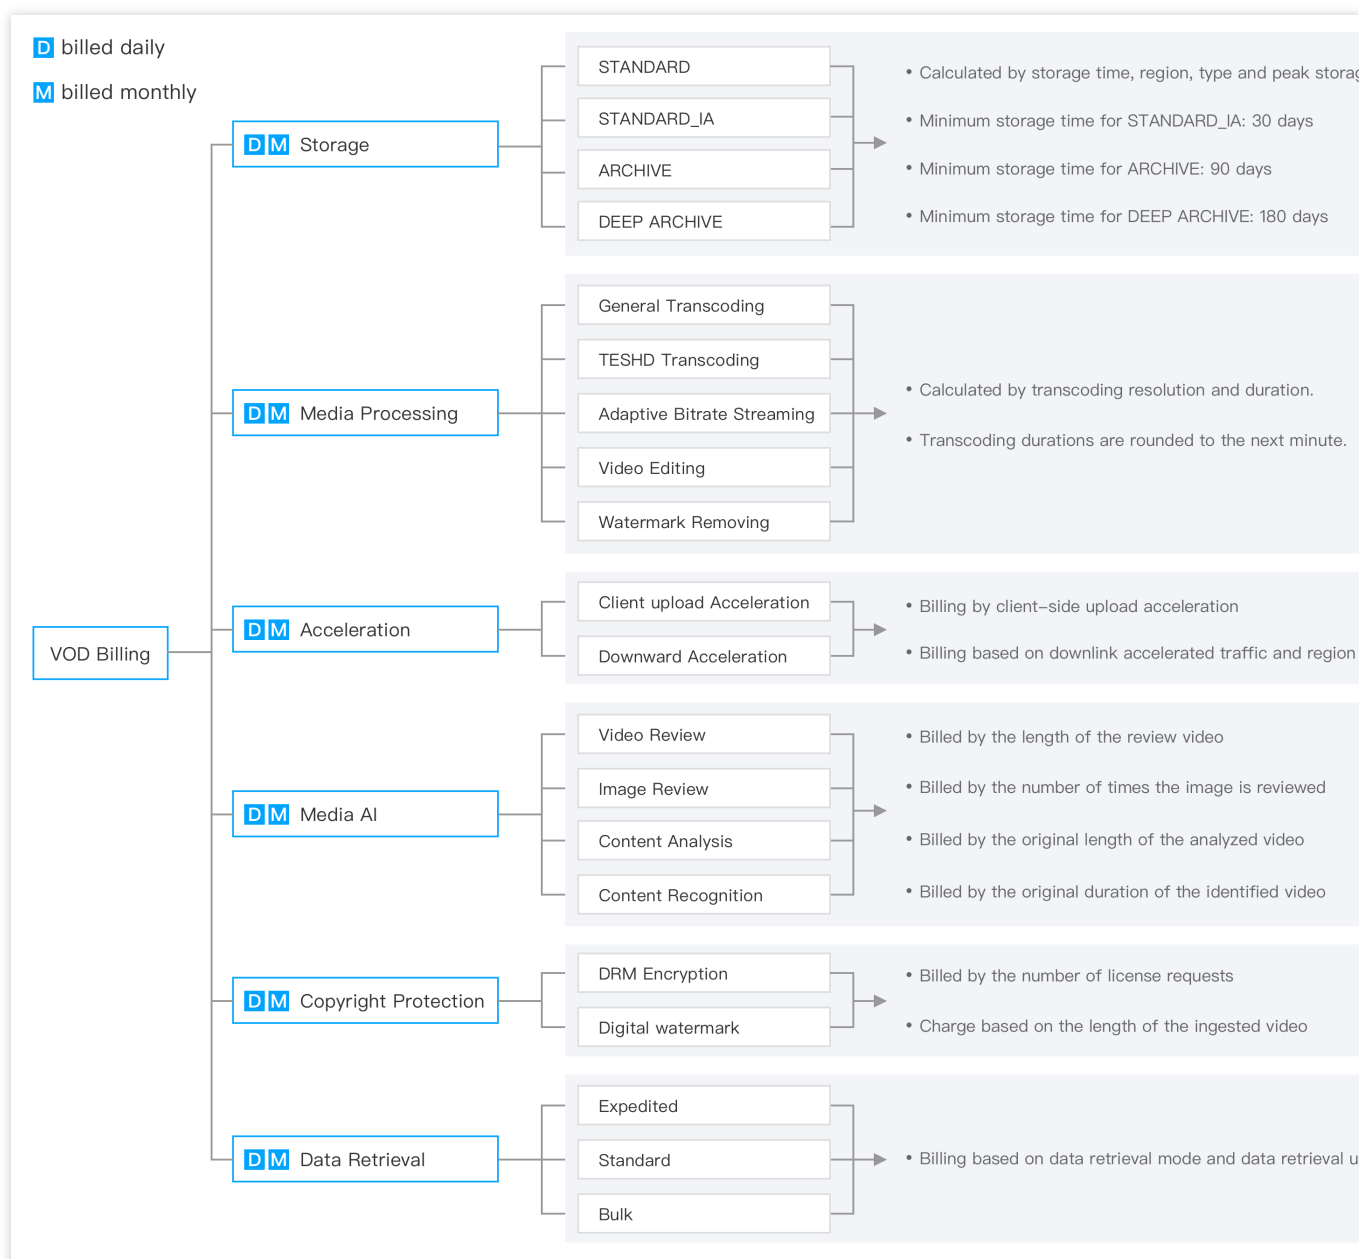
D billed daily

M billed monthly

VOD Billing

D M Storage

STANDARD

STANDARD_IA

ARCHIVE

DEEP ARCHIVE

• Calculated by storage time, region, type and peak storag

• Minimum storage time for STANDARD_IA: 30 days

• Minimum storage time for ARCHIVE: 90 days

• Minimum storage time for DEEP ARCHIVE: 180 days

D M Media Processing

General Transcoding

TESHD Transcoding

Adaptive Bitrate Streaming

Video Editing

Watermark Removing

• Calculated by transcoding resolution and duration.

• Transcoding durations are rounded to the next minute.

D M Acceleration

Client upload Acceleration

Downward Acceleration

• Billing by client–side upload acceleration

• Billing based on downlink accelerated traffic and region

D M Media AI

Video Review

Image Review

Content Analysis

Content Recognition

• Billed by the length of the review video

• Billed by the number of times the image is reviewed

• Billed by the original length of the analyzed video

• Billed by the original duration of the identified video

D M Copyright Protection

DRM Encryption

Digital watermark

• Billed by the number of license requests

• Charge based on the length of the ingested video

D M Data Retrieval

Expedited

Standard

Bulk

• Billing based on data retrieval mode and data retrieval u